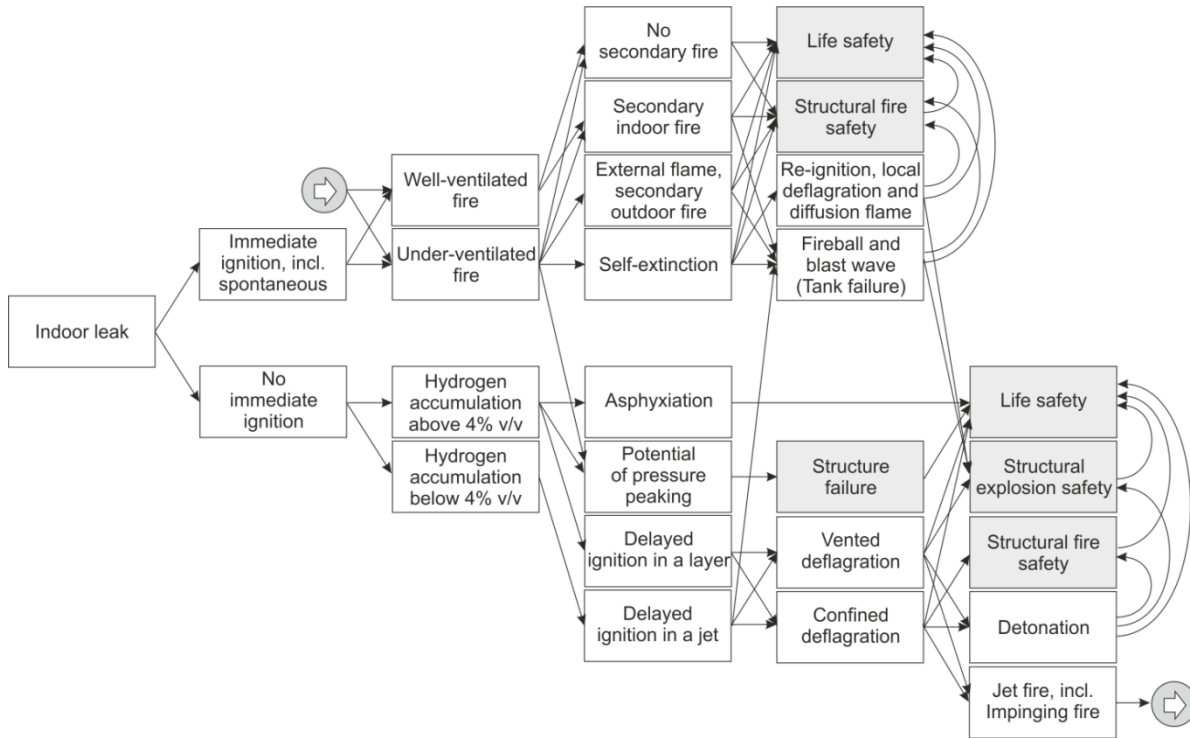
Indoor leak

Immediate ignition, incl. spontaneous

No immediate ignition

Well-ventilated fire

Under-ventilated fire

Hydrogen accumulation above 4% v/v

Hydrogen accumulation below 4% v/v

No secondary fire

Secondary indoor fire

External flame, secondary outdoor fire

Self-extinction

Asphyxiation

Potential of pressure peaking

Delayed ignition in a layer

Delayed ignition in a jet

Life safety

Structural fire safety

Re-ignition, local deflagration and diffusion flame

Fireball and blast wave (Tank failure)

Structure failure

Vented deflagration

Confined deflagration

Life safety

Structural explosion safety

Structural fire safety

Detonation

Jet fire, incl. Impinging fire